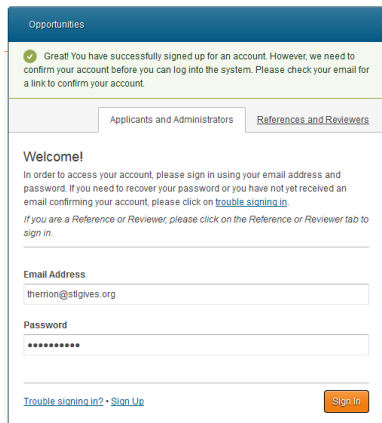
Opportunities

Great! You have successfully signed up for an account. However, we need to confirm your account before you can log into the system. Please check your email for a link to confirm your account.

Applicants and Administrators

References and Reviewers

Welcome!

In order to access your account, please sign in using your email address and password. If you need to recover your password or you have not yet received an email confirming your account, please click on trouble signing in.

If you are a Reference or Reviewer, please click on the Reference or Reviewer tab to sign in.

Email Address

therrion@stlgives.org

Password

••••••••••

Trouble signing in? • Sign Up

Sign In